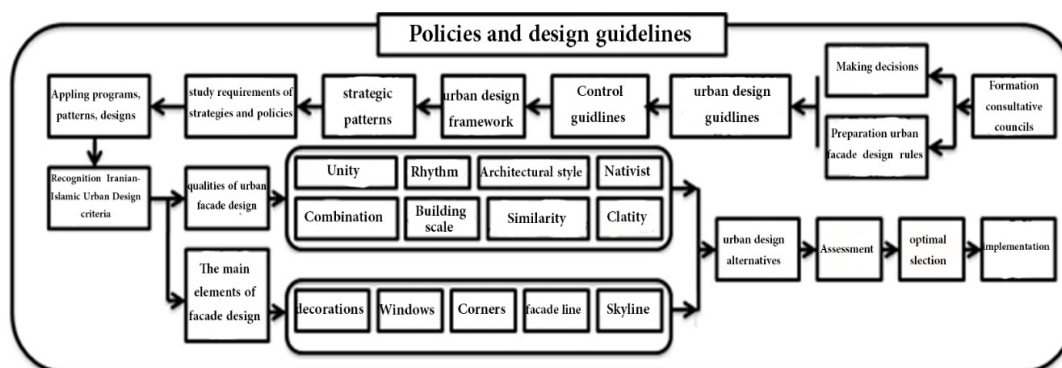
Policies and design guidelines

Formation consultative councils

Making decisions

Preparation urban facade design rules

urban design guidlines

Control guidlines

urban design framework

strategic patterns

study requirements of strategies and policies

Appling programs, patterns, designs

Recognition Iranian-Islamic Urban Design criteria

qualities of urban facade design

Unity

Rhythm

Architectural style

Nativist

Combination

Building scale

Similarity

Clatity

The main elements of facade design

decorations

Windows

Corners

facade line

Skyline

urban design alternatives

Assessment

optimal slection

implementation